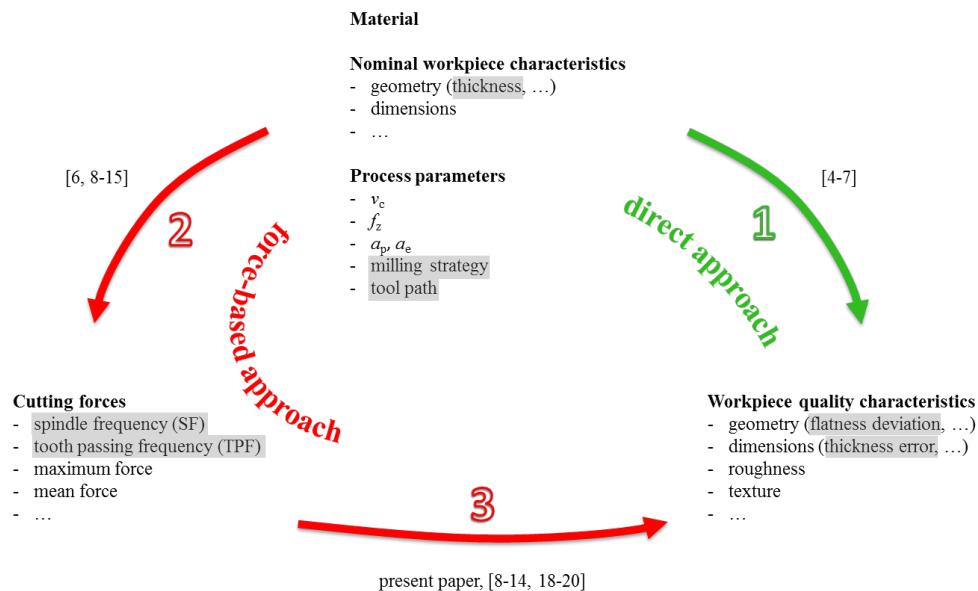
Material

Nominal workpiece characteristics
- geometry (thickness, …)
- dimensions
- …

[6, 8-15]

[4-7]

Process parameters
- $v_c$
- $f_z$
- $a_p$, $a_e$
- milling strategy
- tool path

2

force-based approach

direct approach

1

Cutting forces
- spindle frequency (SF)
- tooth passing frequency (TPF)
- maximum force
- mean force
- …

Workpiece quality characteristics
- geometry (flatness deviation, …)
- dimensions (thickness error, …)
- roughness
- texture
- …

3

present paper, [8-14, 18-20]